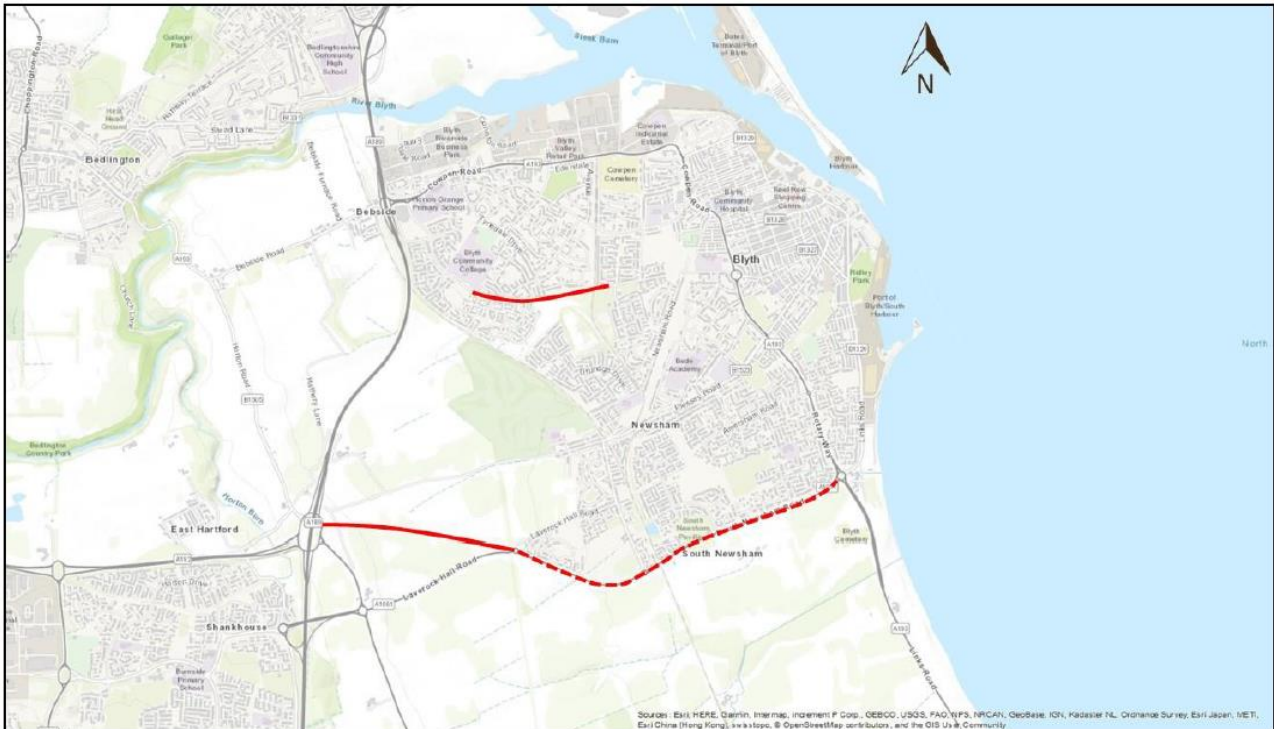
N

Bedlington

Bebside

Blyth

Newsham

South Newsham

East Hartford

Shankhouse

River Blyth

Sleek Burn

Bedlington Community High School

Blyth Community College

Cowpen Cemetery

Blyth Community Hospital

Bede Academy

Ridley Park

Port of Blyth/South Harbour

Blyth Harbour

Bates Terminal/Port of Blyth

Cowpen Road

Laverock Hall Road

Bebside Road

Hartford Road

Horton Burn

Bedlington Country Park

Blyth Cemetery

Plessey Road

Links Road

Cowpen Industrial Estate

Blyth Valley Retail Park

Blyth Riverside Business Park

Keel Row Shopping Centre

South Newsham Pavilion

Bebside Primary School

Burnside Primary School

Horton Grange Primary School

Gallagher Park

A189

A193

A192

A1061

B1326

B1329

B1523

North

Sources: Esri, HERE, Garmin, Intermap, increment P Corp., GEBCO, USGS, FAO, NPS, NRCAN, GeoBase, IGN, Kadaster NL, Ordnance Survey, Esri Japan, METI, Esri China (Hong Kong), swisstopo, © OpenStreetMap contributors, and the GIS User Community